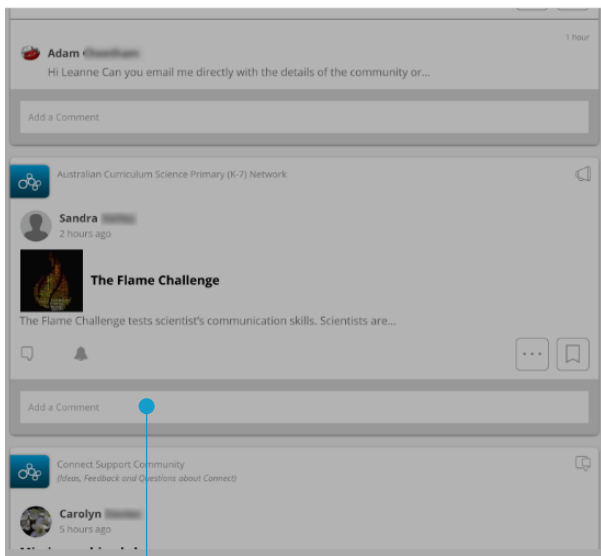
Adam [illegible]
1 hour
Hi Leanne Can you email me directly with the details of the community or...

Add a Comment

Australian Curriculum Science Primary (K-7) Network

Sandra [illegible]
2 hours ago

The Flame Challenge

The Flame Challenge tests scientist's communication skills. Scientists are...

Add a Comment

Connect Support Community
(Ideas, Feedback and Questions about Connect)

Carolyn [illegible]
5 hours ago

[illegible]